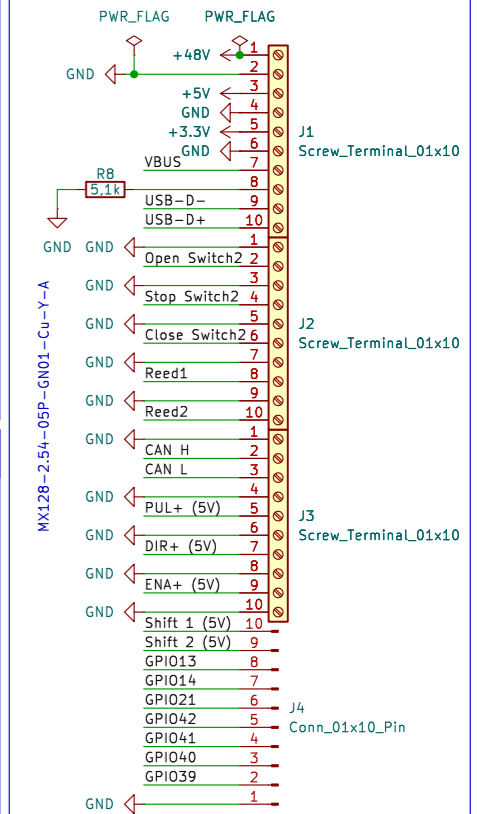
PWR_FLAG
PWR_FLAG
+48V 1
GND 2
+5V 3
GND 4
+3.3V 5
GND 6
VBUS 7
R8
5,1k
8
USB_D- 9
USB_D+ 10
J1
Screw_Terminal_01x10
GND
GND 1
Open Switch2 2
GND 3
Stop Switch2 4
GND 5
Close Switch2 6
GND 7
Reed1 8
GND 9
Reed2 10
J2
Screw_Terminal_01x10
GND 1
CAN H 2
CAN L 3
GND 4
PUL+ (5V) 5
GND 6
DIR+ (5V) 7
GND 8
ENA+ (5V) 9
GND 10
J3
Screw_Terminal_01x10
MX128-2.54-05P-GN01-Cu-Y-A
Shift 1 (5V) 10
Shift 2 (5V) 9
GPIO13 8
GPIO14 7
GPIO21 6
GPIO42 5
GPIO41 4
GPIO40 3
GPIO39 2
GND 1
J4
Conn_01x10_Pin